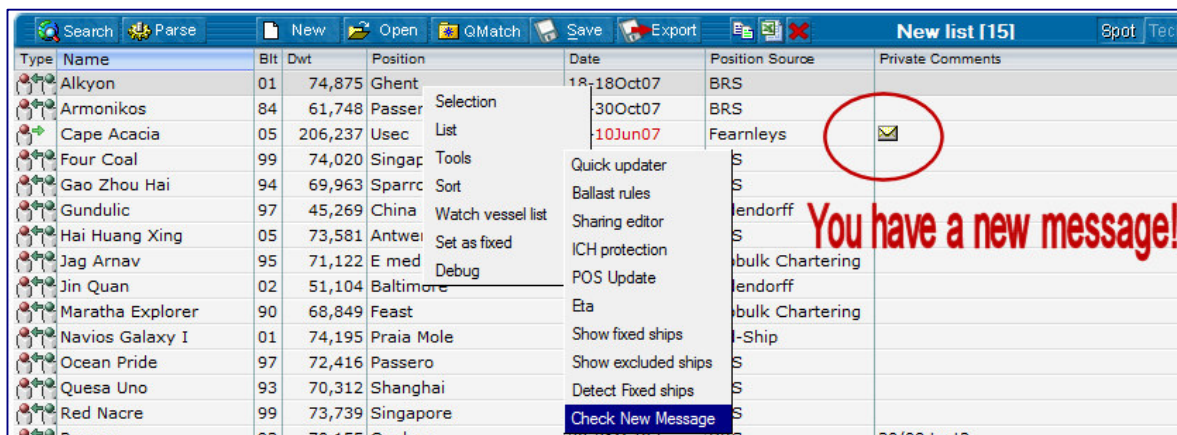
Search Parse New Open QMatch Save Export New list [15] Spot Tec

| Type | Name | Blt | Dwt | Position | Date | Position Source | Private Comments |
|---|---|---|---|---|---|---|---|
| | Alkyon | 01 | 74,875 | Ghent | 18-18Oct07 | BRS | |
| | Armonikos | 84 | 61,748 | Passer | -30Oct07 | BRS | |
| | Cape Acacia | 05 | 206,237 | Usec | -10Jun07 | Fearnleys | |
| | Four Coal | 99 | 74,020 | Singap | | S | |
| | Gao Zhou Hai | 94 | 69,963 | Sparro | | S | |
| | Gundulic | 97 | 45,269 | China | | lendorff | |
| | Hai Huang Xing | 05 | 73,581 | Antwer | | S | |
| | Jag Arnav | 95 | 71,122 | E med | | bulk Chartering | |
| | Jin Quan | 02 | 51,104 | Baltimore | | lendorff | |
| | Maratha Explorer | 90 | 68,849 | Feast | | bulk Chartering | |
| | Navios Galaxy I | 01 | 74,195 | Praia Mole | | -Ship | |
| | Ocean Pride | 97 | 72,416 | Passero | | S | |
| | Quesa Uno | 93 | 70,312 | Shanghai | | S | |
| | Red Nacre | 99 | 73,739 | Singapore | | S | |

Selection
List
Tools
Sort
Watch vessel list
Set as fixed
Debug

Quick updater
Ballast rules
Sharing editor
ICH protection
POS Update
Eta
Show fixed ships
Show excluded ships
Detect Fixed ships
Check New Message

You have a new message!